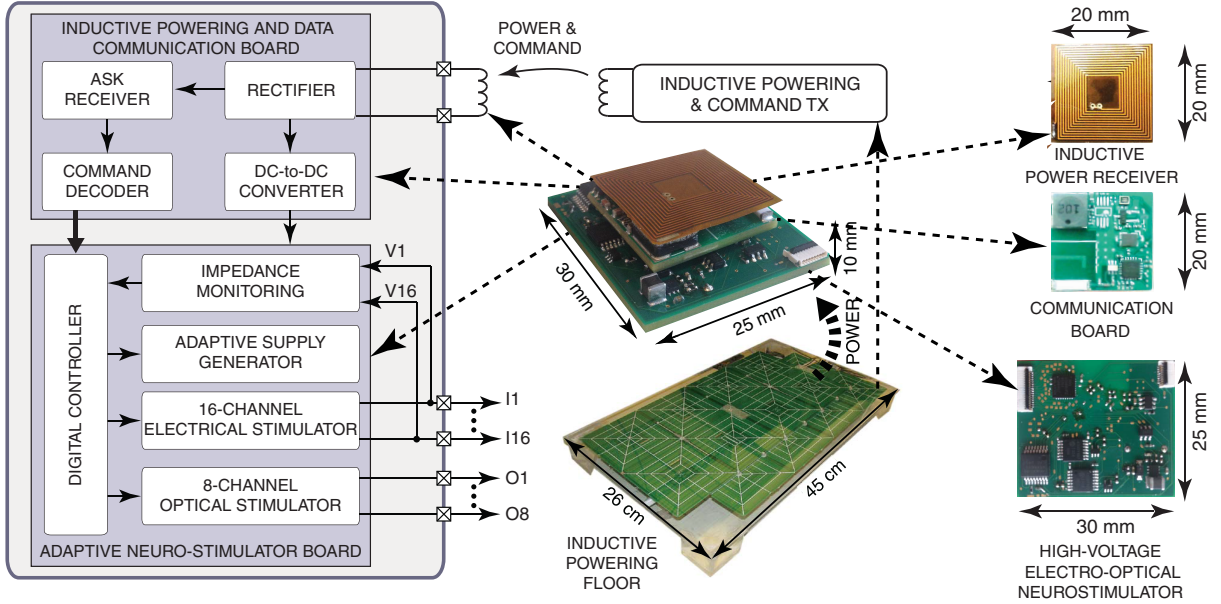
INDUCTIVE POWERING AND DATA COMMUNICATION BOARD

ASK RECEIVER

RECTIFIER

COMMAND DECODER

DC-to-DC CONVERTER

DIGITAL CONTROLLER

IMPEDANCE MONITORING

ADAPTIVE SUPPLY GENERATOR

16-CHANNEL ELECTRICAL STIMULATOR

8-CHANNEL OPTICAL STIMULATOR

ADAPTIVE NEURO-STIMULATOR BOARD

V1

V16

I1

I16

O1

O8

POWER & COMMAND

INDUCTIVE POWERING & COMMAND TX

30 mm

25 mm

10 mm

POWER

26 cm

45 cm

INDUCTIVE POWERING FLOOR

20 mm

20 mm

INDUCTIVE POWER RECEIVER

20 mm

COMMUNICATION BOARD

25 mm

30 mm

HIGH-VOLTAGE ELECTRO-OPTICAL NEUROSTIMULATOR